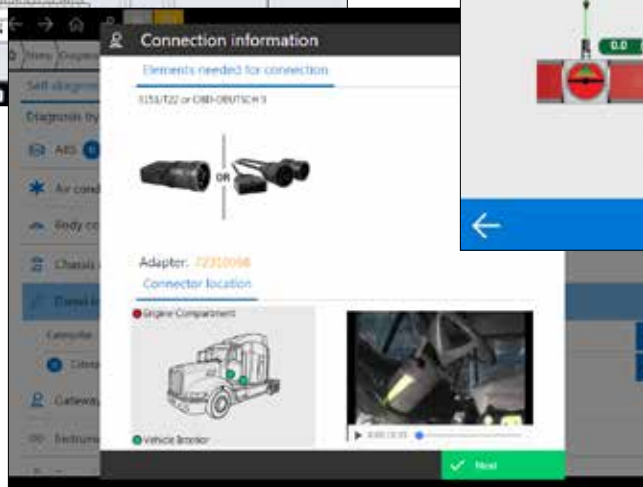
Connection information

Elements needed for connection

0151/T22 or OBD-DEUTSCH 9

OR

Adapter: 72310068

Connector location

Engine Compartment

Vehicle Interior

Next

0.0

Self diagnosis

Diagnosis by

ABS

Air cond

Body co

Chassis

Gateway

Instrum